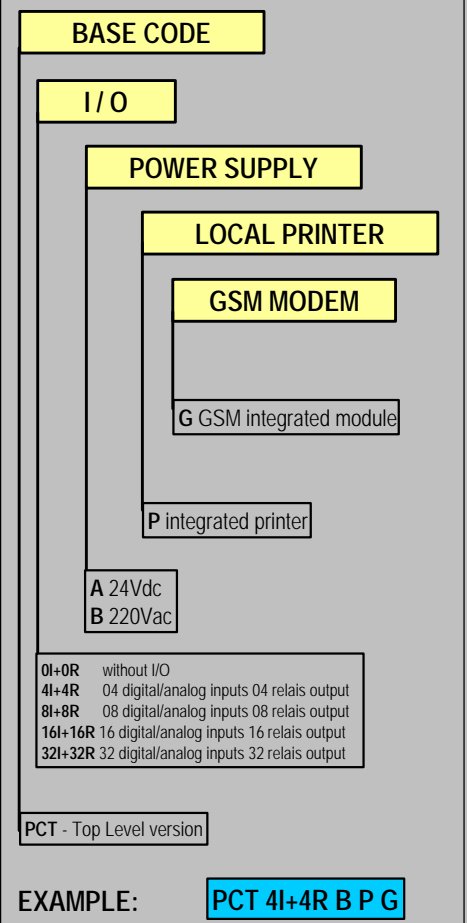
BASE CODE

I / O

POWER SUPPLY

LOCAL PRINTER

GSM MODEM

G GSM integrated module

P integrated printer

A 24Vdc
B 220Vac

0I+0R without I/O
4I+4R 04 digital/analog inputs 04 relais output
8I+8R 08 digital/analog inputs 08 relais output
16I+16R 16 digital/analog inputs 16 relais output
32I+32R 32 digital/analog inputs 32 relais output

PCT - Top Level version

EXAMPLE: PCT 4I+4R B P G